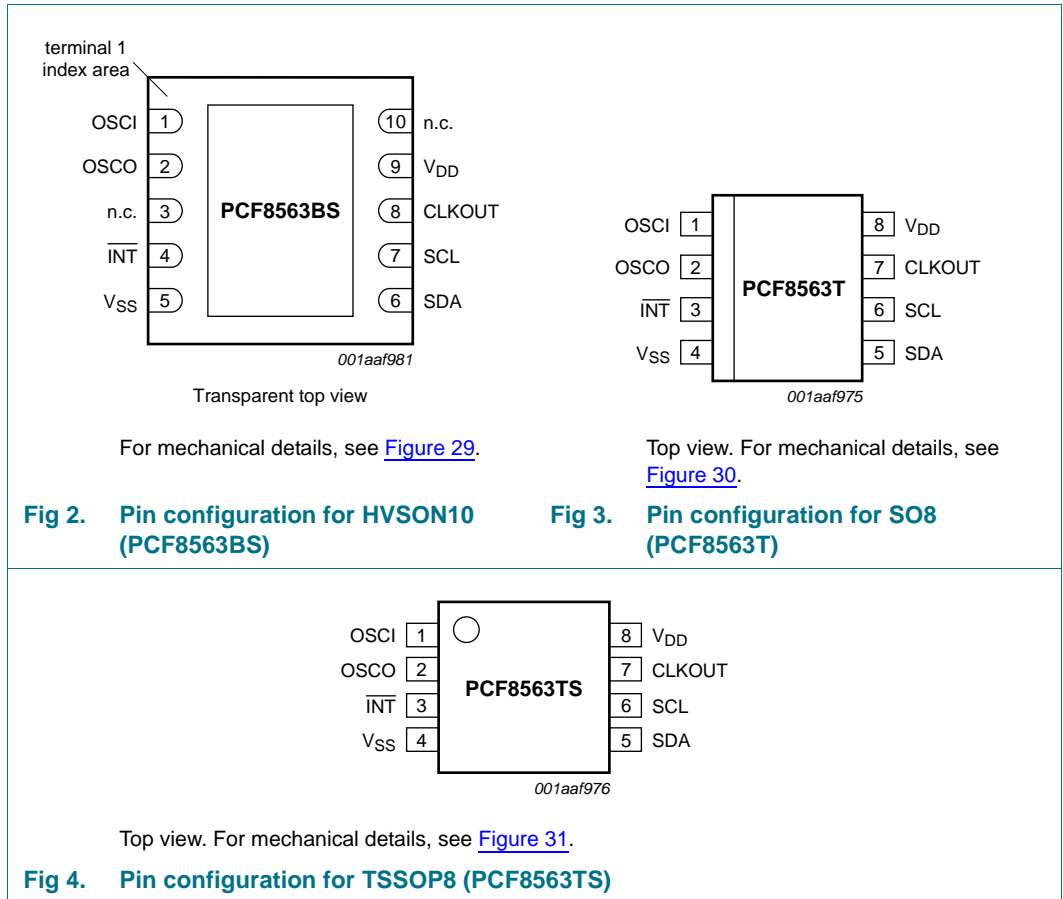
terminal 1 index area

OSCI 1
OSCO 2
n.c. 3
$\overline{INT}$ 4
$V_{SS}$ 5

PCF8563BS

10 n.c.
9 $V_{DD}$
8 CLKOUT
7 SCL
6 SDA

001aaf981

Transparent top view

For mechanical details, see Figure 29.

Fig 2. Pin configuration for HVSON10 (PCF8563BS)

OSCI 1
OSCO 2
$\overline{INT}$ 3
$V_{SS}$ 4

PCF8563T

8 $V_{DD}$
7 CLKOUT
6 SCL
5 SDA

001aaf975

Top view. For mechanical details, see Figure 30.

Fig 3. Pin configuration for SO8 (PCF8563T)

OSCI 1
OSCO 2
$\overline{INT}$ 3
$V_{SS}$ 4

PCF8563TS

8 $V_{DD}$
7 CLKOUT
6 SCL
5 SDA

001aaf976

Top view. For mechanical details, see Figure 31.

Fig 4. Pin configuration for TSSOP8 (PCF8563TS)